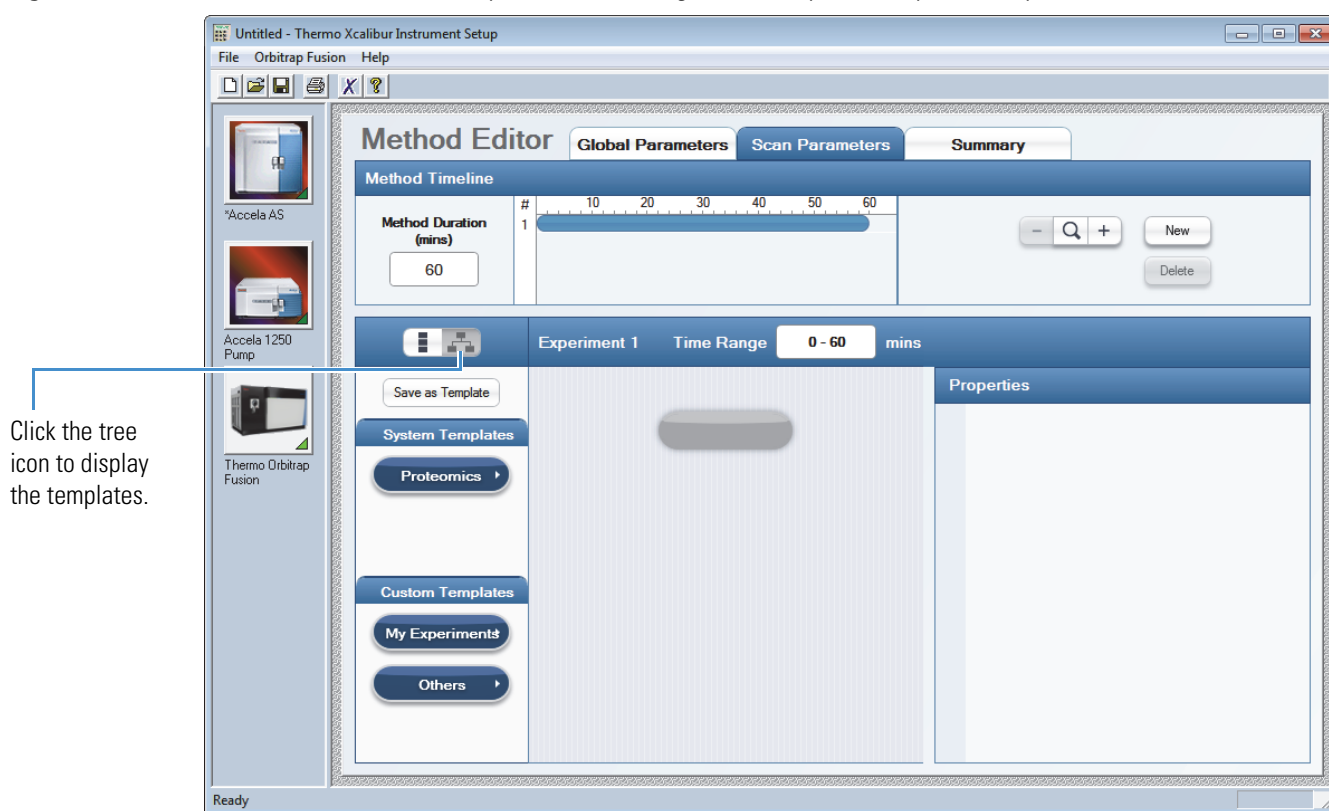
Untitled - Thermo Xcalibur Instrument Setup

File Orbitrap Fusion Help

*Accela AS

Accela 1250 Pump

Thermo Orbitrap Fusion

Method Editor

Global Parameters

Scan Parameters

Summary

Method Timeline

Method Duration (mins)

60

# 10 20 30 40 50 60

1

New

Delete

Experiment 1 Time Range 0 - 60 mins

Save as Template

System Templates

Proteomics

Custom Templates

My Experiments

Others

Properties

Click the tree icon to display the templates.

Ready